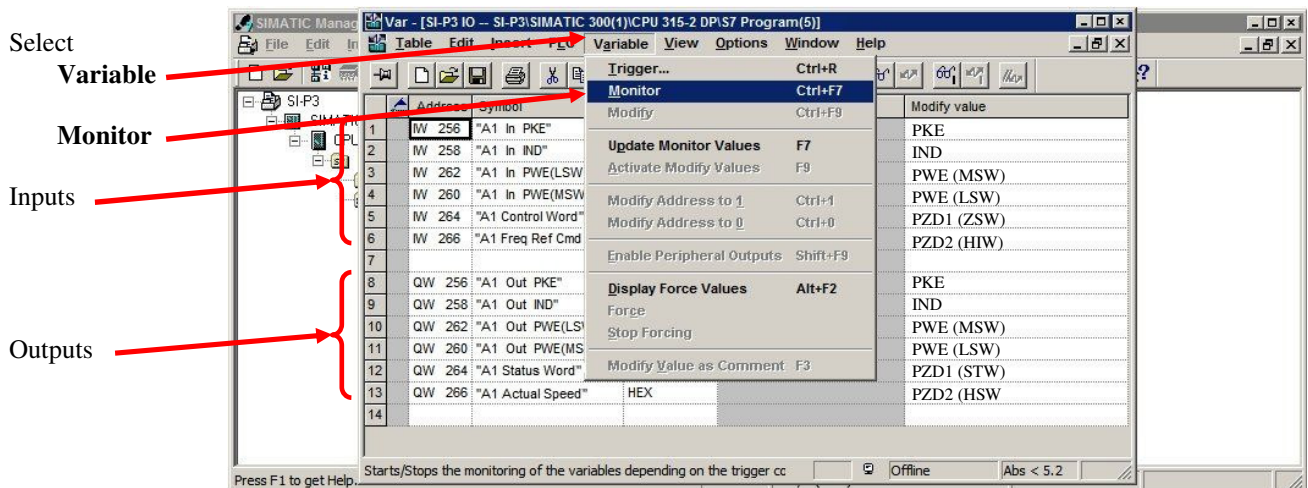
Select
Variable
Monitor
Inputs
Outputs

SIMATIC Manag
File Edit In
SI-P3
Press F1 to get Help.

Var - [SI-P3 IO -- SI-P3\SIMATIC 300(1)\CPU 315-2 DP\S7 Program(5)]
Table Edit Insert PLC Variable View Options Window Help

| | Address | Symbol | | | Modify value |
|---|---|---|---|---|---|
| 1 | IW 256 | "A1 In PKE" | | | PKE |
| 2 | IW 258 | "A1 In IND" | | | IND |
| 3 | IW 262 | "A1 In PWE(LSW | | | PWE (MSW) |
| 4 | IW 260 | "A1 In PWE(MSW | | | PWE (LSW) |
| 5 | IW 264 | "A1 Control Word" | | | PZD1 (ZSW) |
| 6 | IW 266 | "A1 Freq Ref Cmd | | | PZD2 (HIW) |
| 7 | | | | | |
| 8 | QW 256 | "A1 Out PKE" | | | PKE |
| 9 | QW 258 | "A1 Out IND" | | | IND |
| 10 | QW 262 | "A1 Out PWE(LS | | | PWE (MSW) |
| 11 | QW 260 | "A1 Out PWE(MS | | | PWE (LSW) |
| 12 | QW 264 | "A1 Status Word" | | | PZD1 (STW) |
| 13 | QW 266 | "A1 Actual Speed" | HEX | | PZD2 (HSW |
| 14 | | | | | |

Trigger... Ctrl+R
Monitor Ctrl+F7
Modify Ctrl+F9
Update Monitor Values F7
Activate Modify Values F9
Modify Address to 1 Ctrl+1
Modify Address to 0 Ctrl+0
Enable Peripheral Outputs Shift+F9
Display Force Values Alt+F2
Force
Stop Forcing
Modify Value as Comment F3

Starts/Stops the monitoring of the variables depending on the trigger cc
Offline
Abs < 5.2